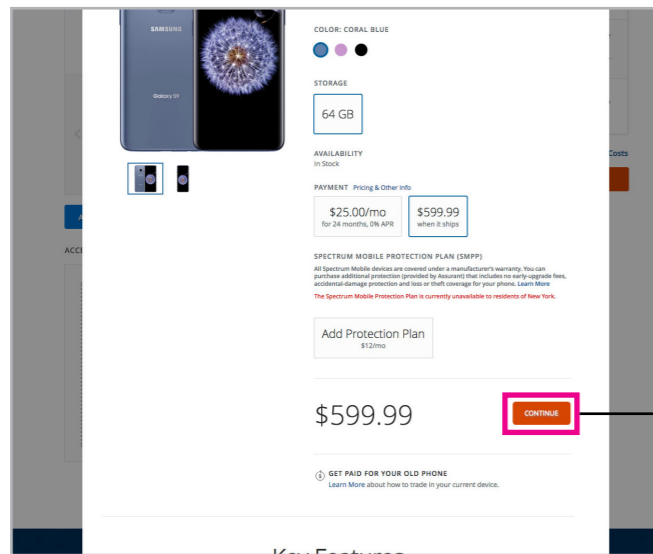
SAMSUNG

Galaxy S9

COLOR: CORAL BLUE

STORAGE

64 GB

AVAILABILITY
In Stock

PAYMENT Pricing & Other Info

$25.00/mo
for 24 months, 0% APR

$599.99
when it ships

SPECTRUM MOBILE PROTECTION PLAN (SMPP)

All Spectrum Mobile devices are covered under a manufacturer's warranty. You can purchase additional protection (provided by Assurant) that includes no early-upgrade fees, accidental-damage protection and loss or theft coverage for your phone. Learn More

The Spectrum Mobile Protection Plan is currently unavailable to residents of New York.

Add Protection Plan
$12/mo

$599.99

CONTINUE

GET PAID FOR YOUR OLD PHONE
Learn More about how to trade in your current device.

Costs

ACC

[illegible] Features